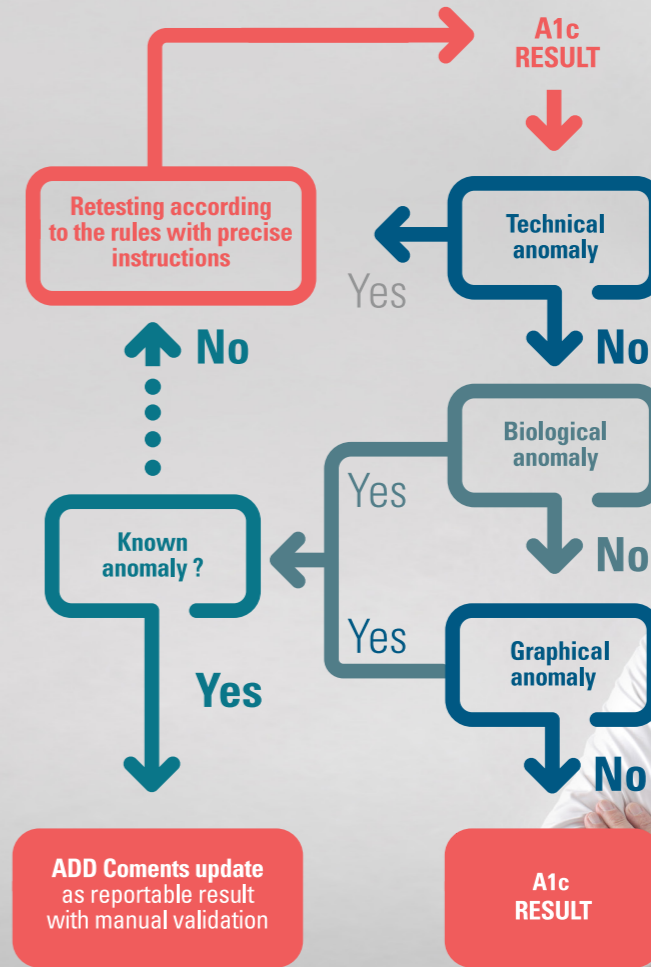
A1c
RESULT

Retesting according to the rules with precise instructions

Technical anomaly

Yes

No

No

Biological anomaly

Yes

No

Known anomaly ?

Yes

Graphical anomaly

Yes

No

ADD Coments update
as reportable result
with manual validation

A1c
RESULT